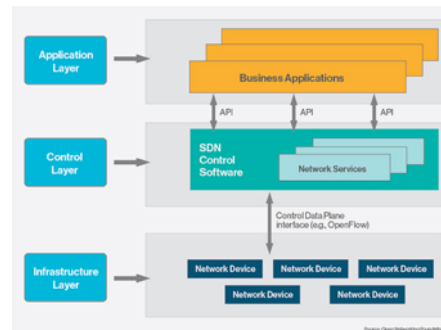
Application Layer

Business Applications

API

API

API

Control Layer

SDN Control Software

Network Services

Control Data Plane interface (e.g., OpenFlow)

Infrastructure Layer

Network Device

Network Device

Network Device

Network Device

Network Device

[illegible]